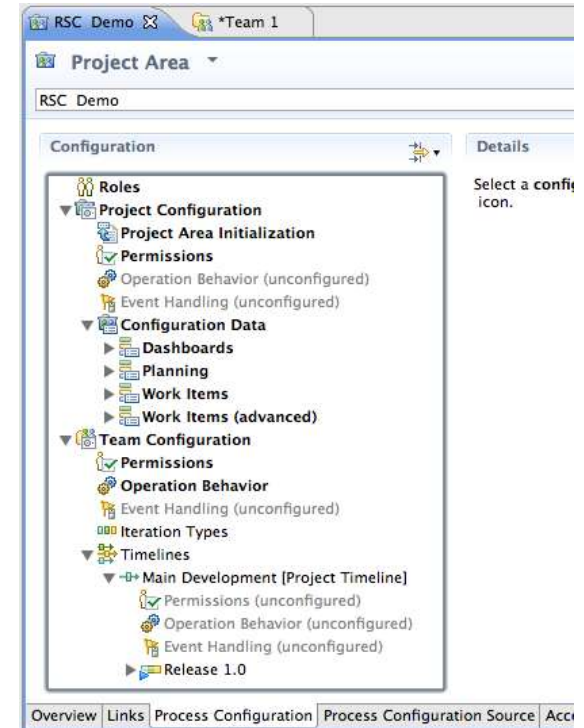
RSC Demo ☒ *Team 1

Project Area

RSC Demo

Configuration

Details

Select a confi icon.

Roles
Project Configuration
Project Area Initialization
Permissions
Operation Behavior (unconfigured)
Event Handling (unconfigured)
Configuration Data
Dashboards
Planning
Work Items
Work Items (advanced)
Team Configuration
Permissions
Operation Behavior
Event Handling (unconfigured)
Iteration Types
Timelines
Main Development [Project Timeline]
Permissions (unconfigured)
Operation Behavior (unconfigured)
Event Handling (unconfigured)
Release 1.0

Overview | Links | Process Configuration | Process Configuration Source | Acc